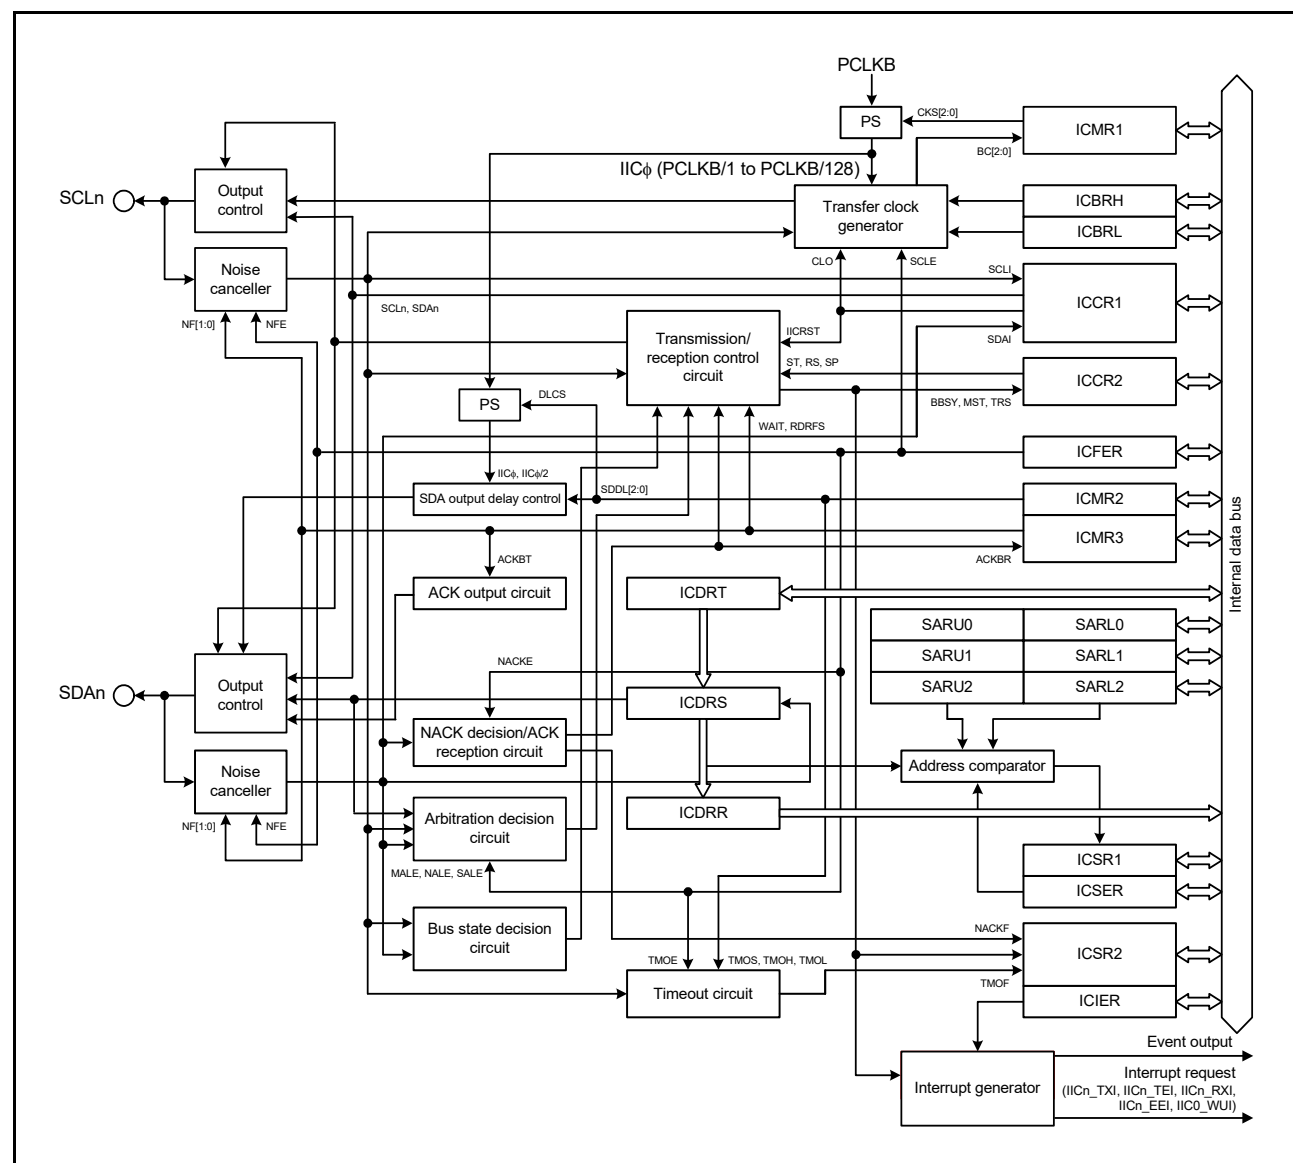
PCLKB

PS

CKS[2:0]

ICMR1

BC[2:0]

IIC$\phi$ (PCLKB/1 to PCLKB/128)

SCLn

Output control

Transfer clock generator

ICBRH

ICBRL

Noise canceller

CLO

SCLE

SCLI

ICCR1

SCLn, SDAn

NF[1:0]

NFE

IICRST

Transmission/ reception control circuit

SDAI

ST, RS, SP

ICCR2

PS

DLCS

BBSY, MST, TRS

WAIT, RDRFS

ICFER

IIC$\phi$, IIC$\phi$/2

SDA output delay control

SDDL[2:0]

ICMR2

ICMR3

ACKBT

ACKBR

ACK output circuit

ICDRT

SARU0

SARL0

SARU1

SARL1

SARU2

SARL2

NACKE

SDAn

Output control

ICDRS

NACK decision/ACK reception circuit

Address comparator

Noise canceller

ICDRR

Arbitration decision circuit

NF[1:0]

NFE

ICSR1

MALE, NALE, SALE

ICSER

Bus state decision circuit

NACKF

ICSR2

TMOE

TMOS, TMOH, TMOL

Timeout circuit

TMOF

ICIER

Internal data bus

Event output

Interrupt request (IICn_TXI, IICn_TEI, IICn_RXI, IICn_EEI, IIC0_WUI)

Interrupt generator